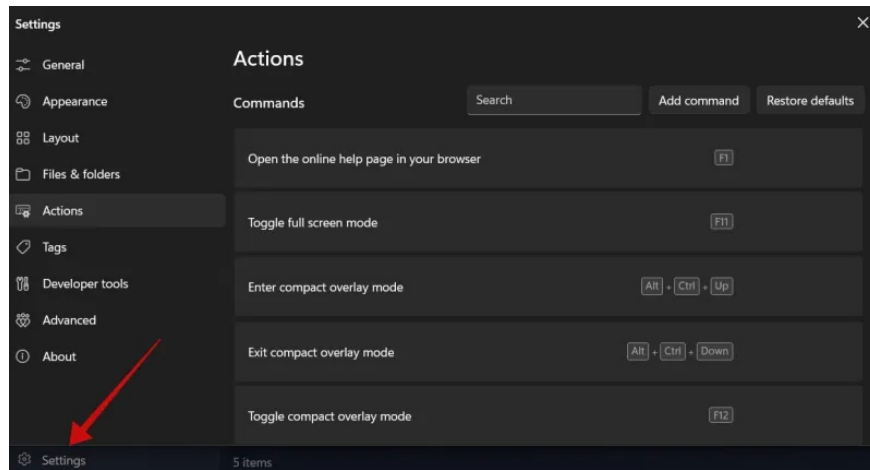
Settings

General
Appearance
Layout
Files & folders
Actions
Tags
Developer tools
Advanced
About

Actions

Commands
Search
Add command
Restore defaults

Open the online help page in your browser
F1

Toggle full screen mode
F11

Enter compact overlay mode
Alt + Ctrl + Up

Exit compact overlay mode
Alt + Ctrl + Down

Toggle compact overlay mode
F12

Settings
5 items